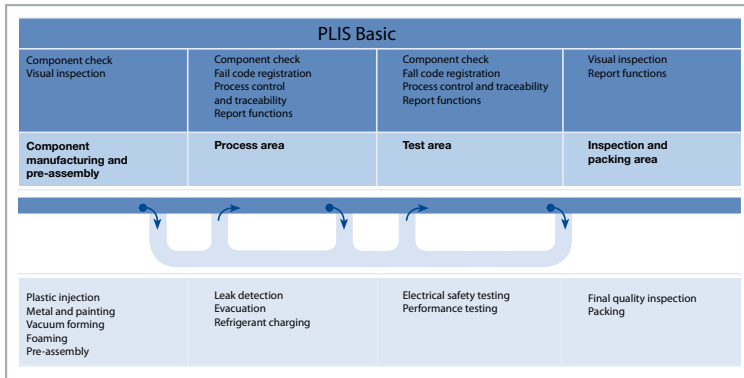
PLIS Basic

| Component check Visual inspection | Component check Fail code registration Process control and traceability Report functions | Component check Fail code registration Process control and traceability Report functions | Visual inspection Report functions |
|---|---|---|---|
| **Component manufacturing and pre-assembly** | **Process area** | **Test area** | **Inspection and packing area** |

| Plastic injection Metal and painting Vacuum forming Foaming Pre-assembly | Leak detection Evacuation Refrigerant charging | Electrical safety testing Performance testing | Final quality inspection Packing |
|---|---|---|---|